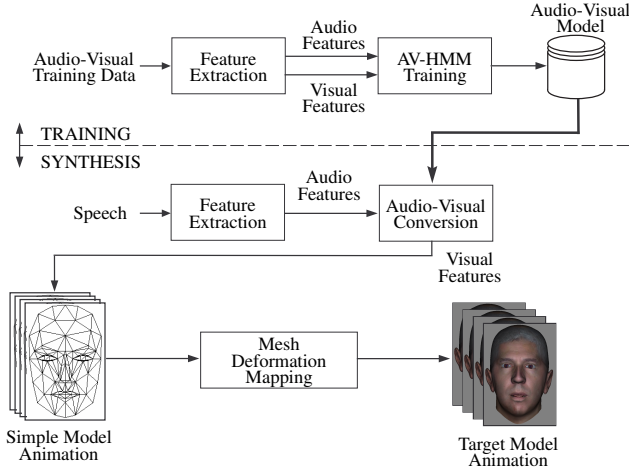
Audio-Visual Model

Audio-Visual Training Data

Feature Extraction

Audio Features

Visual Features

AV-HMM Training

TRAINING

SYNTHESIS

Speech

Feature Extraction

Audio Features

Audio-Visual Conversion

Visual Features

Mesh Deformation Mapping

Simple Model Animation

Target Model Animation